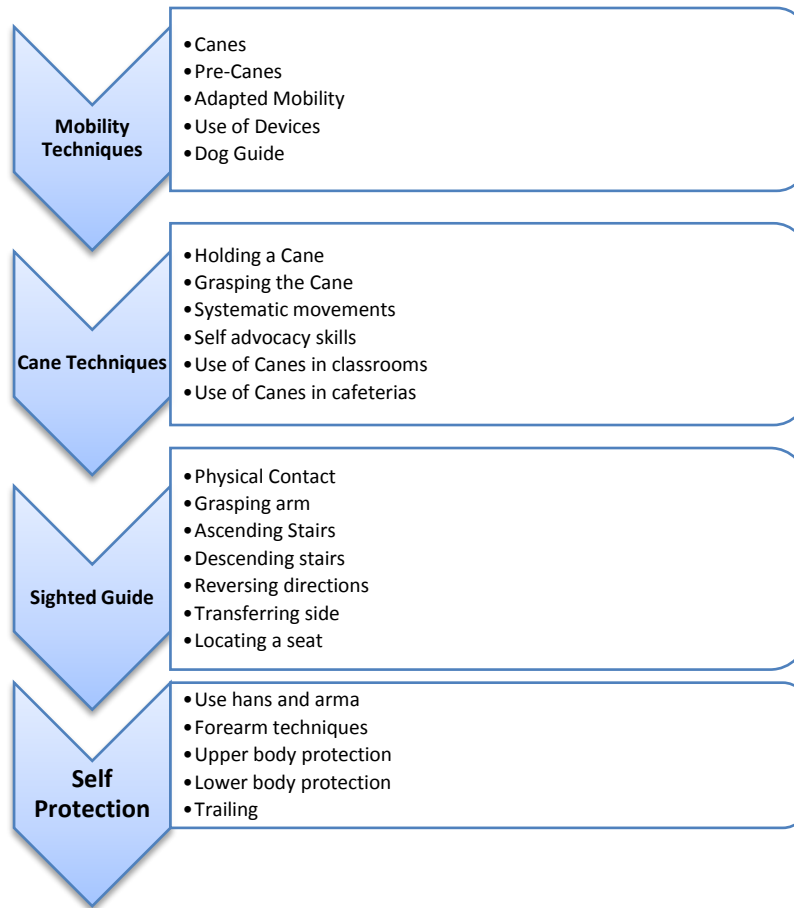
Mobility Techniques

• Canes
• Pre-Canes
• Adapted Mobility
• Use of Devices
• Dog Guide

Cane Techniques

• Holding a Cane
• Grasping the Cane
• Systematic movements
• Self advocacy skills
• Use of Canes in classrooms
• Use of Canes in cafeterias

Sighted Guide

• Physical Contact
• Grasping arm
• Ascending Stairs
• Descending stairs
• Reversing directions
• Transferring side
• Locating a seat

Self Protection

• Use hans and arma
• Forearm techniques
• Upper body protection
• Lower body protection
• Trailing